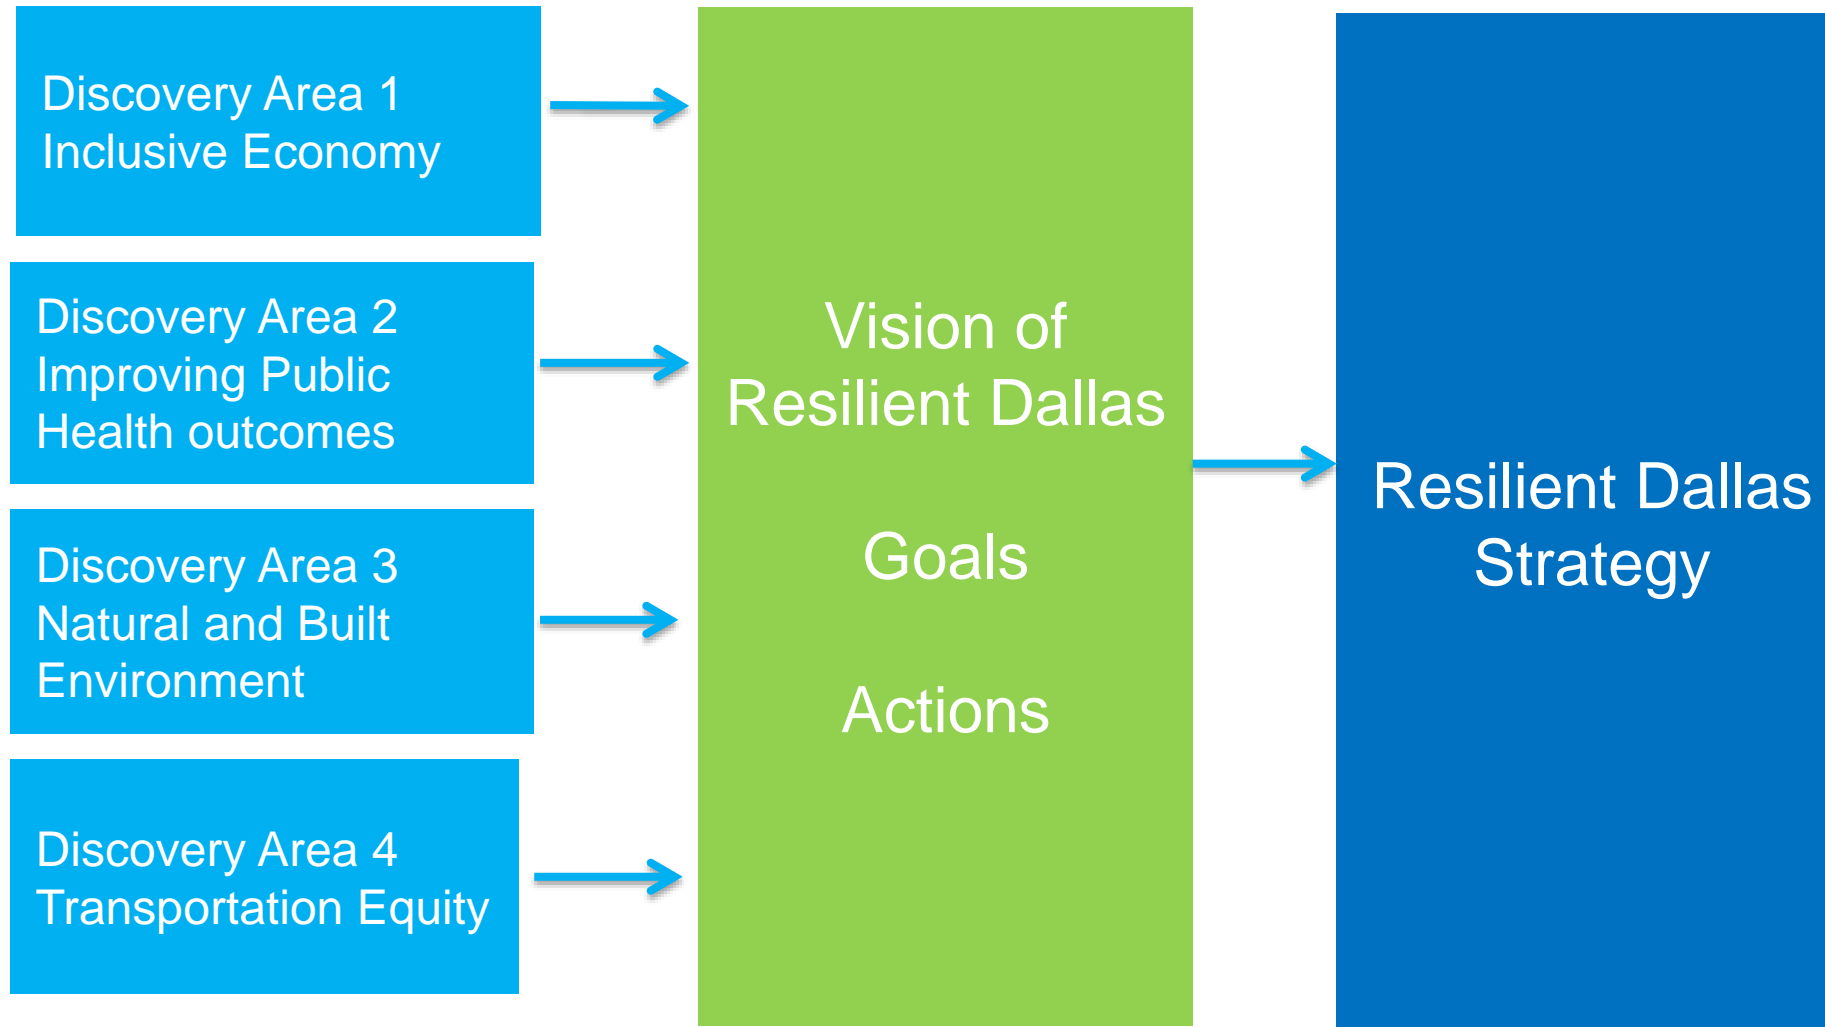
Discovery Area 1
Inclusive Economy

Discovery Area 2
Improving Public Health outcomes

Discovery Area 3
Natural and Built Environment

Discovery Area 4
Transportation Equity

Vision of Resilient Dallas

Goals

Actions

Resilient Dallas Strategy